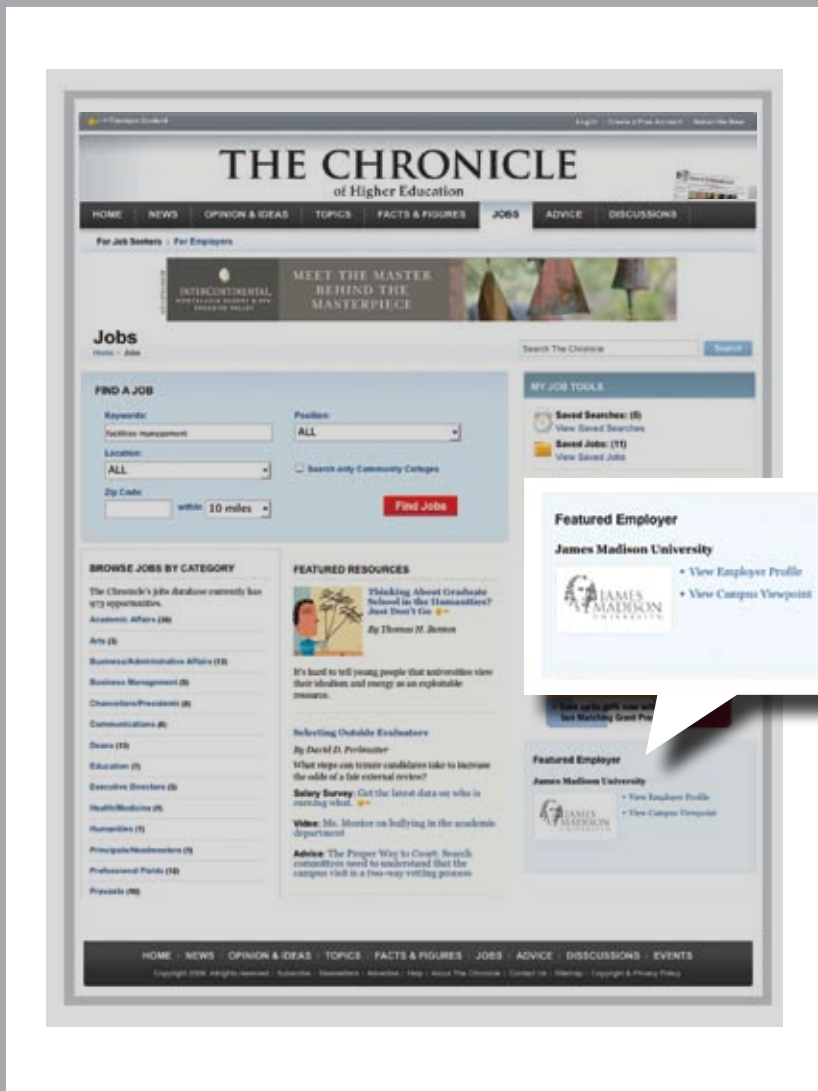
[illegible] Log In | Create a Free Account | Subscribe Now

THE CHRONICLE
of Higher Education

HOME | NEWS | OPINION & IDEAS | TOPICS | FACTS & FIGURES | JOBS | ADVICE | DISCUSSIONS

For Job Seekers | For Employers

INTERCONTINENTAL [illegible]
MEET THE MASTER BEHIND THE MASTERPIECE

Jobs
Home > Jobs

Search The Chronicle | Search

FIND A JOB
Keywords: facilities management
Position: ALL
Location: ALL
Search only Community Colleges
Zip Code: within 10 miles
Find Jobs

MY JOB TOOLS
Saved Searches: (0)
View Saved Searches
Saved Jobs: (11)
View Saved Jobs

Featured Employer
James Madison University
JAMES MADISON UNIVERSITY
• View Employer Profile
• View Campus Viewpoint

BROWSE JOBS BY CATEGORY
The Chronicle's jobs database currently has 973 opportunities.
Academic Affairs (38)
Arts (3)
Business/Administrative Affairs (13)
Business Management (5)
Chancellors/Presidents (8)
Communications (4)
Deans (15)
Education (7)
Executive Directors (3)
Health/Medicine (9)
Humanities (1)
Principals/Headmasters (1)
Professional Fields (12)
Provosts (10)

FEATURED RESOURCES
Thinking About Graduate School in the Humanities? Just Don't Go
By Thomas H. Benton
It's hard to tell young people that universities view their idealism and energy as an exploitable resource.

Selecting Outside Evaluators
By David D. Perlmutter
What steps can tenure candidates take to increase the odds of a fair external review?
Salary Survey: Get the latest data on who is earning what.
Video: Ms. Mentor on bullying in the academic department
Advice: The Proper Way to Court: Search committees need to understand that the campus visit is a two-way vetting process

Save up to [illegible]
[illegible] Matching Grant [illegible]

Featured Employer
James Madison University
JAMES MADISON UNIVERSITY
• View Employer Profile
• View Campus Viewpoint

HOME | NEWS | OPINION & IDEAS | TOPICS | FACTS & FIGURES | JOBS | ADVICE | DISSCUSSIONS | EVENTS
Copyright 2009. All rights reserved. | Subscribe | Newsletters | Advertise | Help | About The Chronicle | Contact Us | Site map | Copyright & Privacy Policy